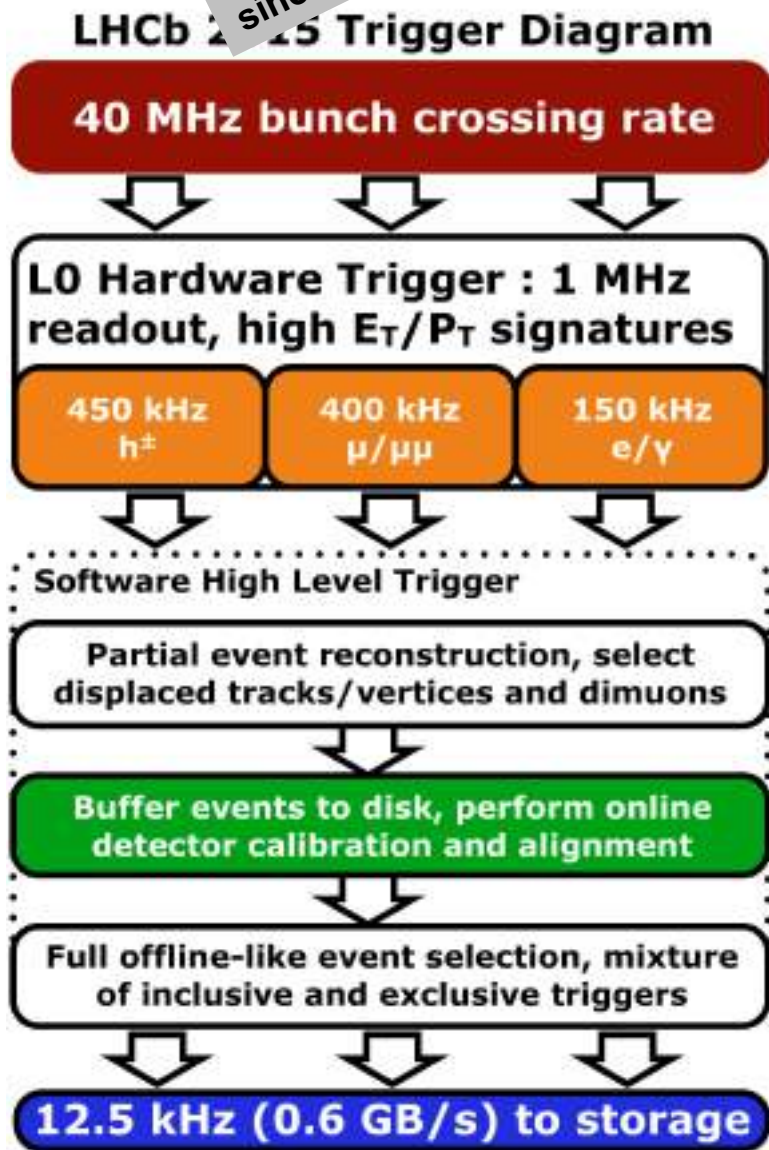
LHCb 2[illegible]15 Trigger Diagram

sin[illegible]

40 MHz bunch crossing rate

L0 Hardware Trigger : 1 MHz readout, high $E_T/P_T$ signatures

450 kHz $h^{\pm}$

400 kHz $\mu/\mu\mu$

150 kHz $e/\gamma$

Software High Level Trigger

Partial event reconstruction, select displaced tracks/vertices and dimuons

Buffer events to disk, perform online detector calibration and alignment

Full offline-like event selection, mixture of inclusive and exclusive triggers

12.5 kHz (0.6 GB/s) to storage